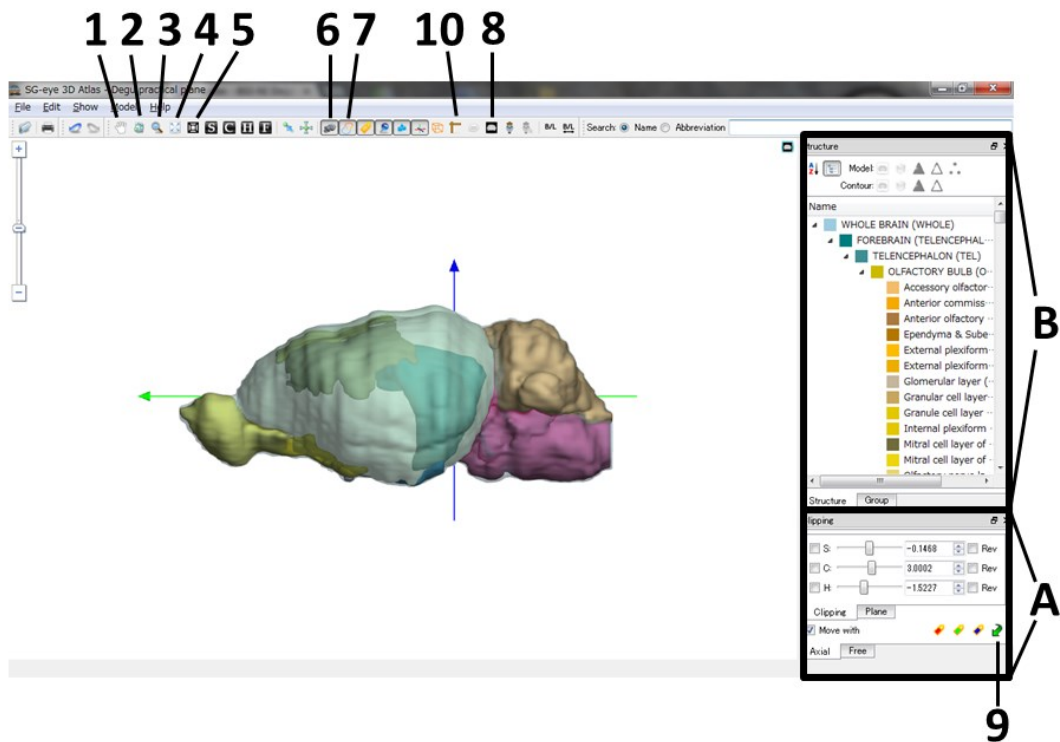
1 2 3 4 5 6 7 10 8

SG-eye 3D Atlas - Degu practical plane

File Edit Show Model Help

S C H F

Search: Name Abbreviation

Structure

Model:

Contour:

Name

WHOLE BRAIN (WHOLE)
FOREBRAIN (TELENCEPHAL···
TELENCEPHALON (TEL)
OLFACTORY BULB (O···
Accessory olfactor···
Anterior commiss···
Anterior olfactory···
Ependyma & Sube···
External plexiform···
External plexiform···
Glomerular layer (···
Granular cell layer···
Granule cell layer···
Internal plexiform···
Mitral cell layer of···
Mitral cell layer of···

Structure Group

B

Clipping

S: -0.1468 Rev
C: 3.0002 Rev
H: -1.5227 Rev

Clipping Plane

Move with

Axial Free

A

9